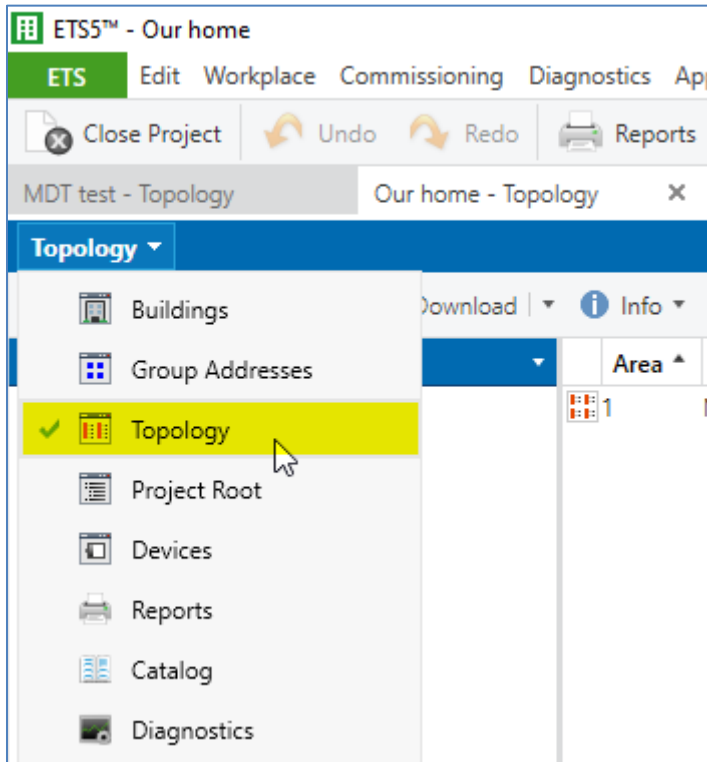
ETS5™ - Our home

ETS Edit Workplace Commissioning Diagnostics App

Close Project Undo Redo Reports

MDT test - Topology Our home - Topology ×

Topology ▾

Buildings
Group Addresses
✓ Topology
Project Root
Devices
Reports
Catalog
Diagnostics

Download ▾ Info ▾

Area ▴

1